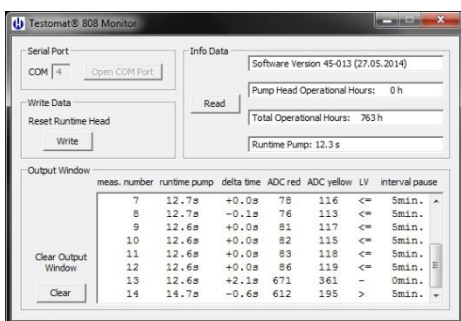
Testomat® 808 Monitor

Serial Port
COM 4
Open COM Port

Write Data
Reset Runtime Head
Write

Info Data
Software Version 45-013 (27.05.2014)
Read
Pump Head Operational Hours: 0 h
Total Operational Hours: 763 h
Runtime Pump: 12.3 s

Output Window

| meas. number | runtime pump | delta time | ADC red | ADC yellow | LV | interval pause |
|---|---|---|---|---|---|---|
| 7 | 12.7s | +0.0s | 78 | 116 | <= | 5min. |
| 8 | 12.7s | -0.1s | 76 | 113 | <= | 5min. |
| 9 | 12.6s | +0.0s | 81 | 117 | <= | 5min. |
| 10 | 12.6s | +0.0s | 82 | 115 | <= | 5min. |
| 11 | 12.6s | +0.0s | 83 | 118 | <= | 5min. |
| 12 | 12.6s | +0.0s | 86 | 119 | <= | 5min. |
| 13 | 12.6s | +2.1s | 671 | 361 | - | 0min. |
| 14 | 14.7s | -0.6s | 612 | 195 | > | 5min. |

Clear Output Window
Clear